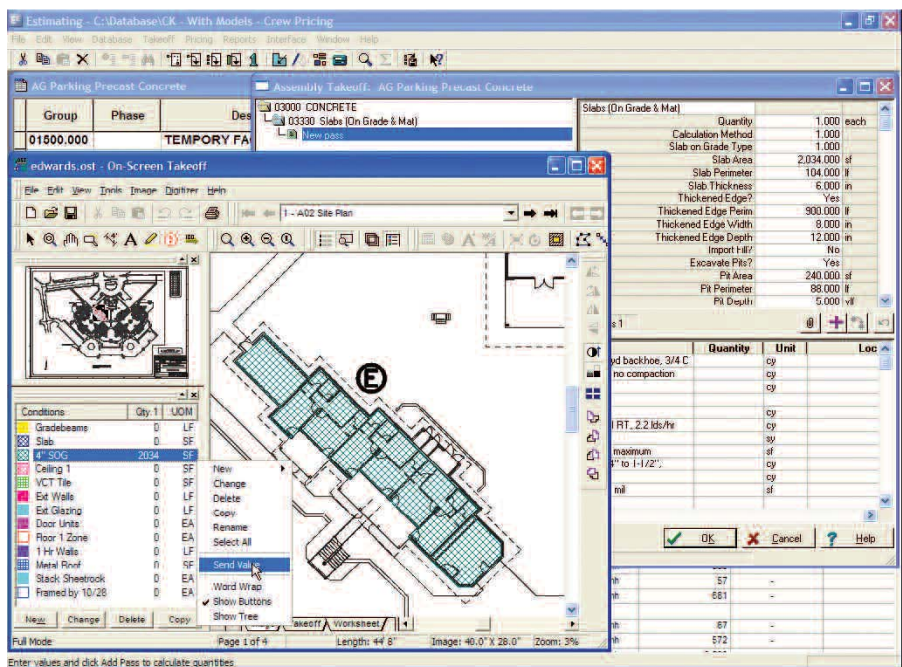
Estimating - C:\Database\CK - With Models - Crew Pricing

File Edit View Database Takeoff Pricing Reports Interface Window Help

AG Parking Precast Concrete

| Group | Phase | Des |
|---|---|---|
| 01500.000 | | TEMPORY FA |

Assembly Takeoff: AG Parking Precast Concrete

03000 CONCRETE
03330 Slabs (On Grade & Mat)
New pass

Slabs (On Grade & Mat)

| | | |
|---|---|---|
| Quantity | 1.000 | each |
| Calculation Method | 1.000 | |
| Slab on Grade Type | 1.000 | |
| Slab Area | 2,034.000 | sf |
| Slab Perimeter | 104.000 | lf |
| Slab Thickness | 6.000 | in |
| Thickened Edge? | Yes | |
| Thickened Edge Perim | 900.000 | lf |
| Thickened Edge Width | 8.000 | in |
| Thickened Edge Depth | 12.000 | in |
| Import Fill? | No | |
| Excavate Pits? | Yes | |
| Pit Area | 240.000 | sf |
| Pit Perimeter | 88.000 | lf |
| Pit Depth | 5.000 | vlf |

s 1

| | Quantity | Unit | Loc |
|---|---|---|---|
| yd backhoe, 3/4 C | | cy | |
| no compaction | | cy | |
| | | cy | |
| | | | |
| | | cy | |
| RT, 2.2 lds/hr | | cy | |
| | | sy | |
| maximum | | sf | |
| 4" to 1-1/2", | | cy | |
| | | cy | |
| mil | | sf | |

OK Cancel Help

edwards.ost - On-Screen Takeoff

File Edit View Tools Image Digitizer Help

1 - A02 Site Plan

E

| Conditions | Qty 1 | UOM |
|---|---|---|
| Gradebeams | 0 | LF |
| Slab | 0 | SF |
| 4" SOG | 2034 | SF |
| Ceiling 1 | 0 | SF |
| VCT Tile | 0 | SF |
| Ext Walls | 0 | SF |
| Ext Glazing | 0 | SF |
| Door Units | 0 | EA |
| Floor 1 Zone | 0 | SF |
| 1 Hr Walls | 0 | LF |
| Metal Roof | 0 | SF |
| Stack Sheetrock | 0 | EA |
| Framed by 10/28 | 0 | EA |

New
Change
Delete
Copy
Rename
Select All
Send Value
Word Wrap
Show Buttons
Show Tree

New Change Delete Copy

Takeoff Worksheet

nh 57 -
nh 681 -
nh 67 -
nh 572 -

Full Mode Page 1 of 4 Length: 44' 8" Image: 40.0" X 28.0" Zoom: 3%

Enter values and click Add Pass to calculate quantities